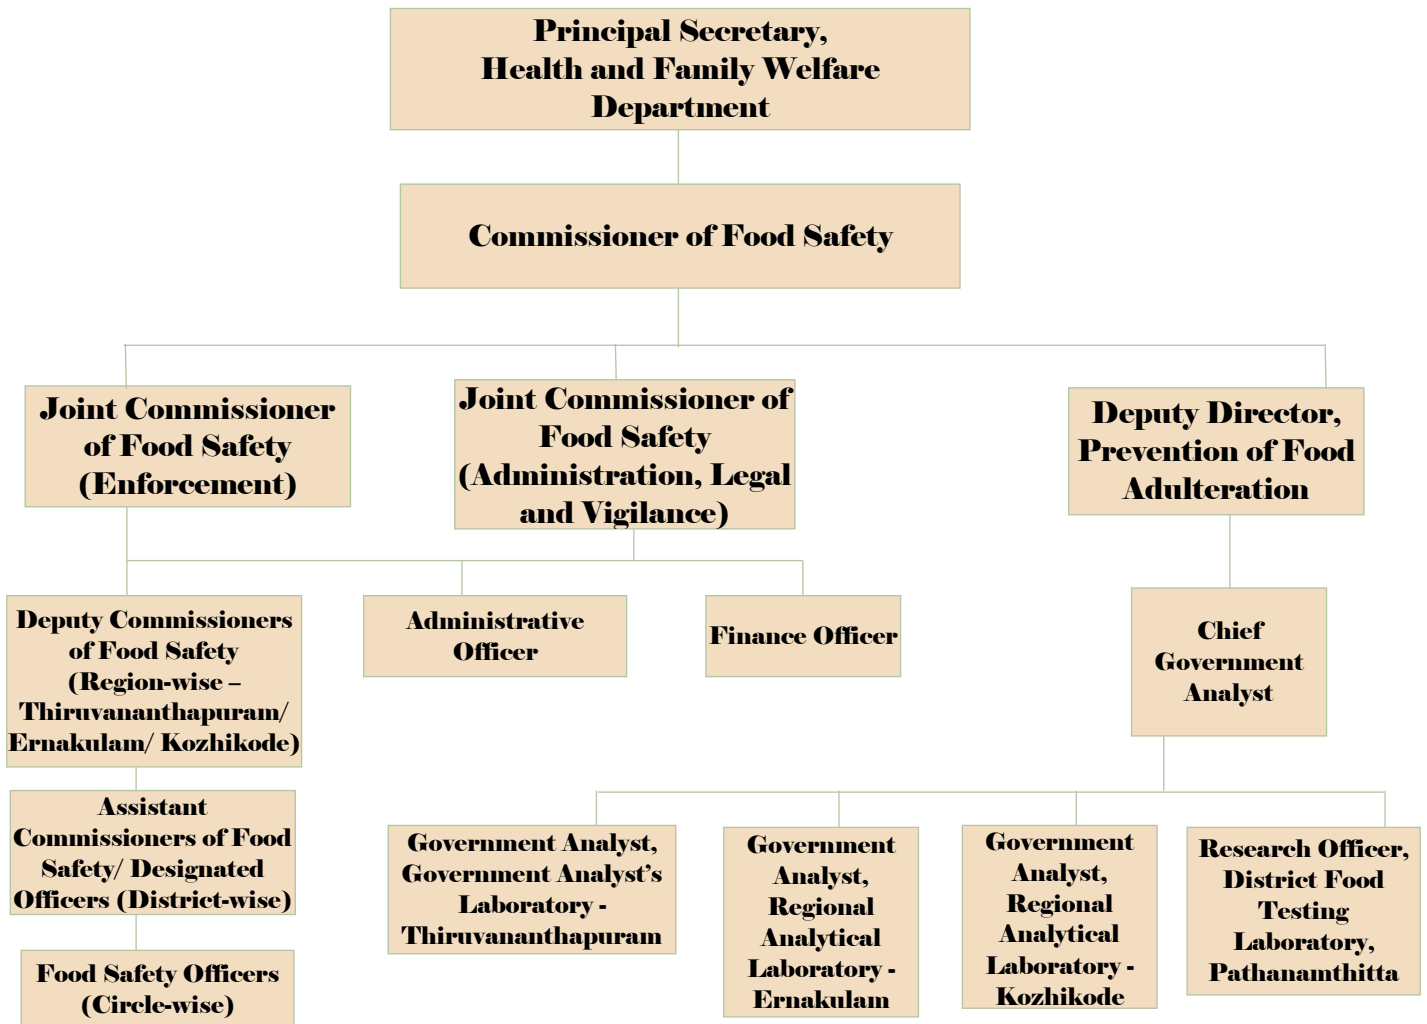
Principal Secretary, Health and Family Welfare Department

Commissioner of Food Safety

Joint Commissioner of Food Safety (Enforcement)

Joint Commissioner of Food Safety (Administration, Legal and Vigilance)

Deputy Director, Prevention of Food Adulteration

Deputy Commissioners of Food Safety (Region-wise – Thiruvananthapuram/ Ernakulam/ Kozhikode)

Administrative Officer

Finance Officer

Chief Government Analyst

Assistant Commissioners of Food Safety/ Designated Officers (District-wise)

Food Safety Officers (Circle-wise)

Government Analyst, Government Analyst's Laboratory - Thiruvananthapuram

Government Analyst, Regional Analytical Laboratory - Ernakulam

Government Analyst, Regional Analytical Laboratory - Kozhikode

Research Officer, District Food Testing Laboratory, Pathanamthitta